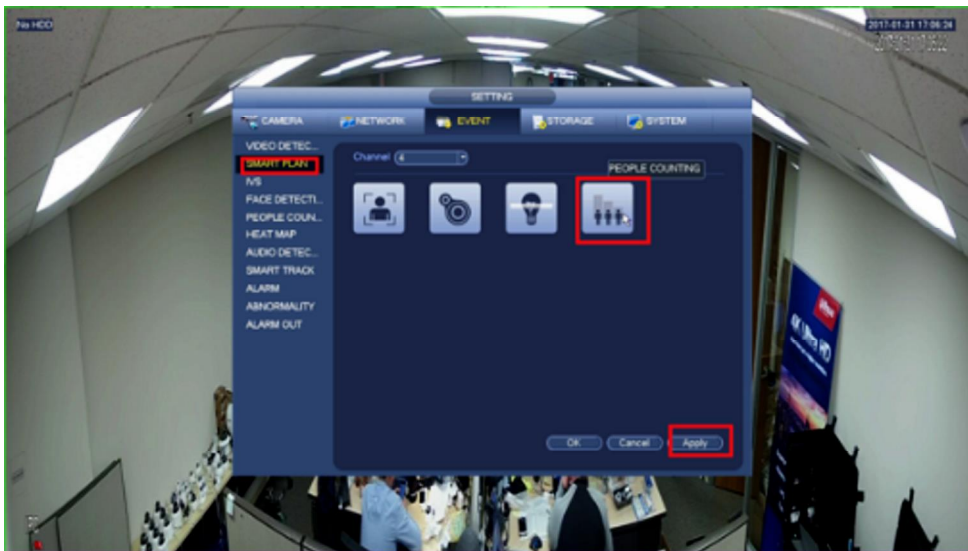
No HDD

2017-01-01 17:06:24

SETTING

CAMERA
NETWORK
EVENT
STORAGE
SYSTEM

VIDEO DETEC...
SMART PLAN
IVS
FACE DETECTI...
PEOPLE COUN...
HEAT MAP
AUDIO DETEC...
SMART TRACK
ALARM
ABNORMALITY
ALARM OUT

Channel 4

PEOPLE COUNTING

OK
Cancel
Apply